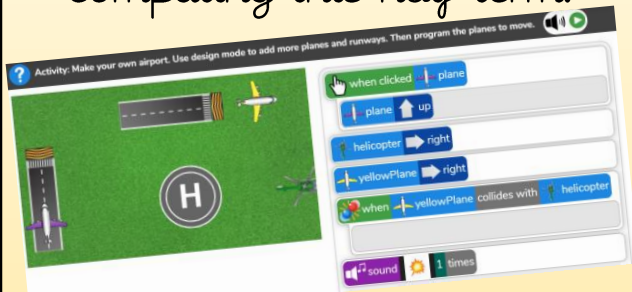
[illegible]

? Activity: Make your own airport. Use design mode to add more planes and runways. Then program the planes to move.

H

when clicked plane

plane up

helicopter right

yellowPlane right

when yellowPlane collides with helicopter

sound 1 times